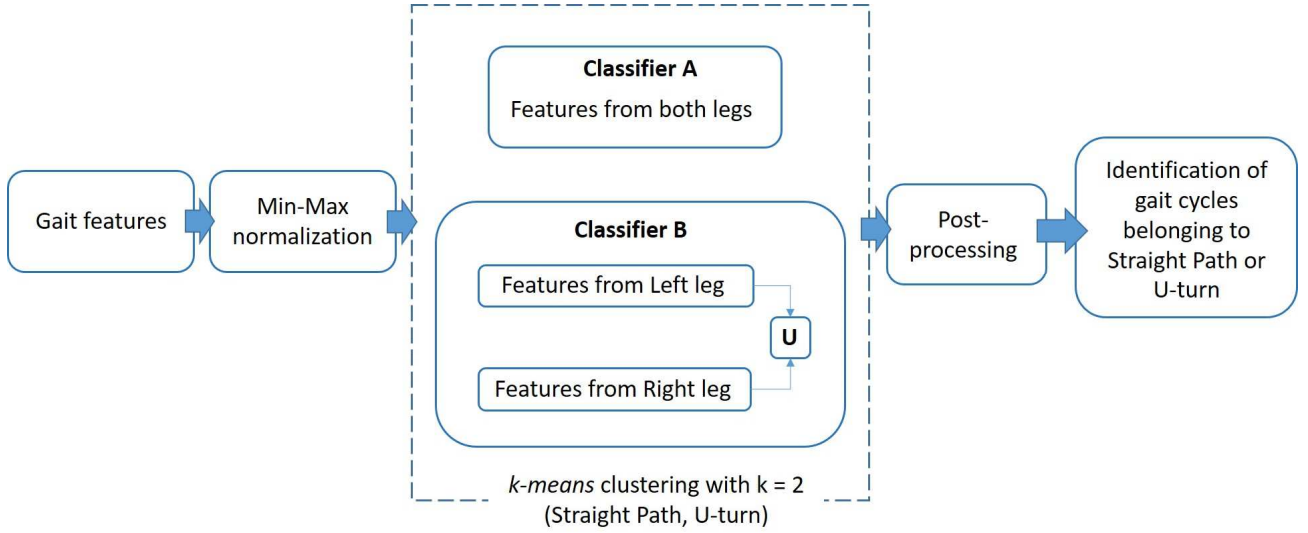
Gait features

Min-Max normalization

Classifier A
Features from both legs

Classifier B
Features from Left leg
U
Features from Right leg

k-means clustering with k = 2
(Straight Path, U-turn)

Post-processing

Identification of gait cycles belonging to Straight Path or U-turn